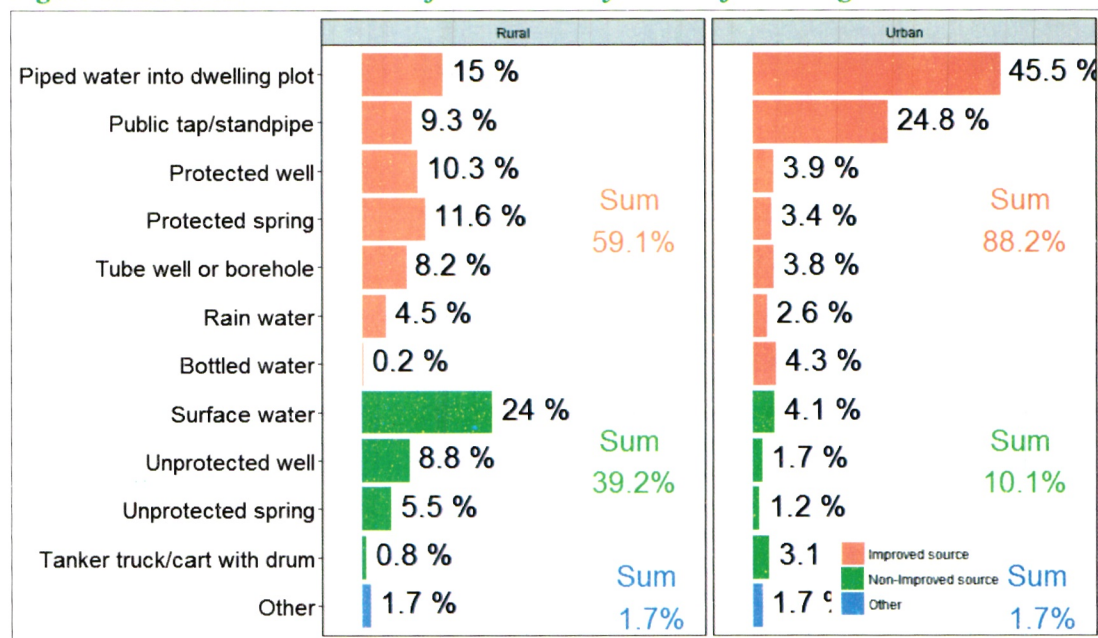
Rural

Urban

Piped water into dwelling plot
Public tap/standpipe
Protected well
Protected spring
Tube well or borehole
Rain water
Bottled water
Surface water
Unprotected well
Unprotected spring
Tanker truck/cart with drum
Other

15 %
9.3 %
10.3 %
11.6 %
8.2 %
4.5 %
0.2 %
24 %
8.8 %
5.5 %
0.8 %
1.7 %

Sum 59.1%
Sum 39.2%
Sum 1.7%

45.5 %
24.8 %
3.9 %
3.4 %
3.8 %
2.6 %
4.3 %
4.1 %
1.7 %
1.2 %
3.1 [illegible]
1.7 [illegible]

Sum 88.2%
Sum 10.1%
Sum 1.7%

Improved source
Non-Improved source
Other